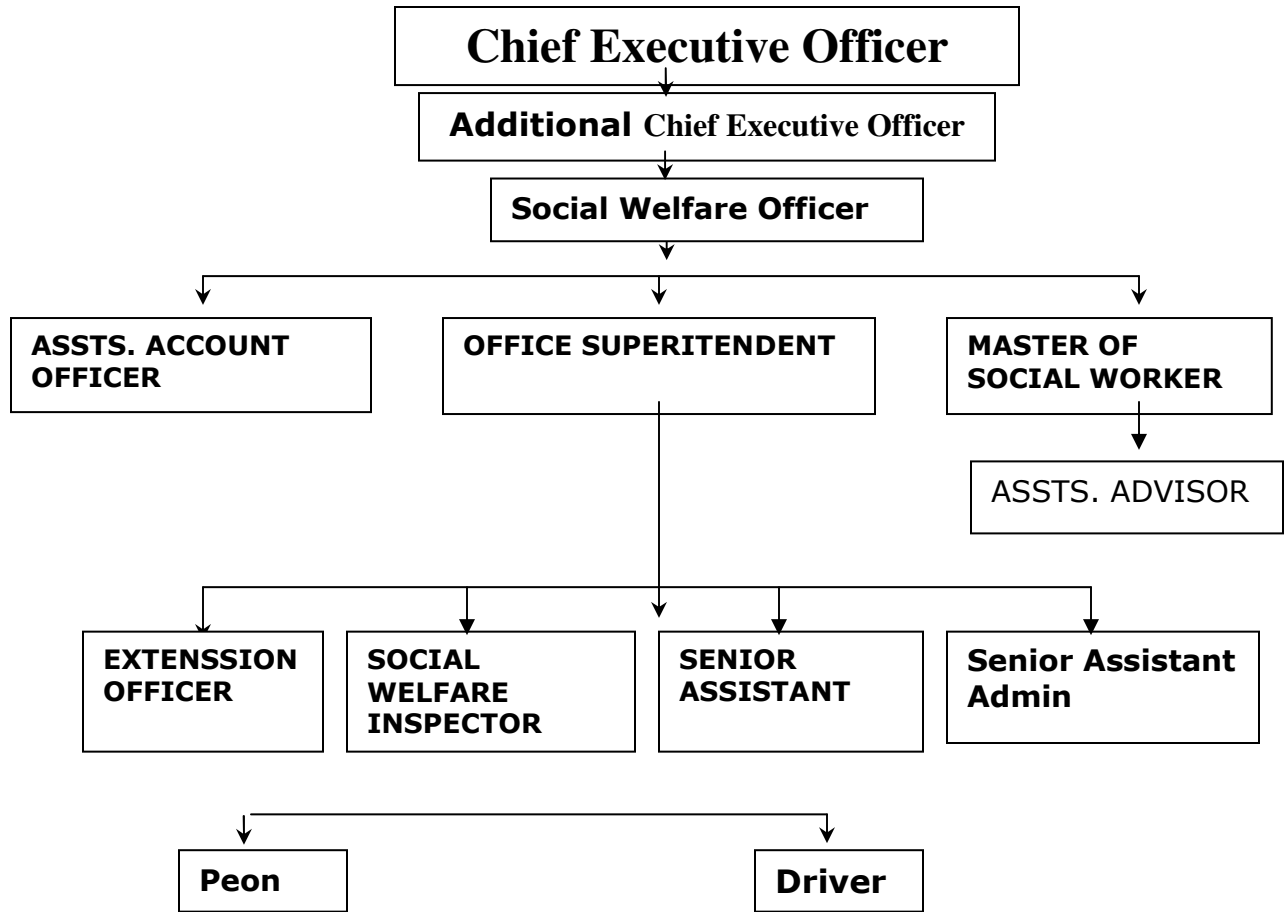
Chief Executive Officer

Additional Chief Executive Officer

Social Welfare Officer

ASSTS. ACCOUNT OFFICER

OFFICE SUPERITENDENT

MASTER OF SOCIAL WORKER

ASSTS. ADVISOR

EXTENSSION OFFICER

SOCIAL WELFARE INSPECTOR

SENIOR ASSISTANT

Senior Assistant Admin

Peon

Driver